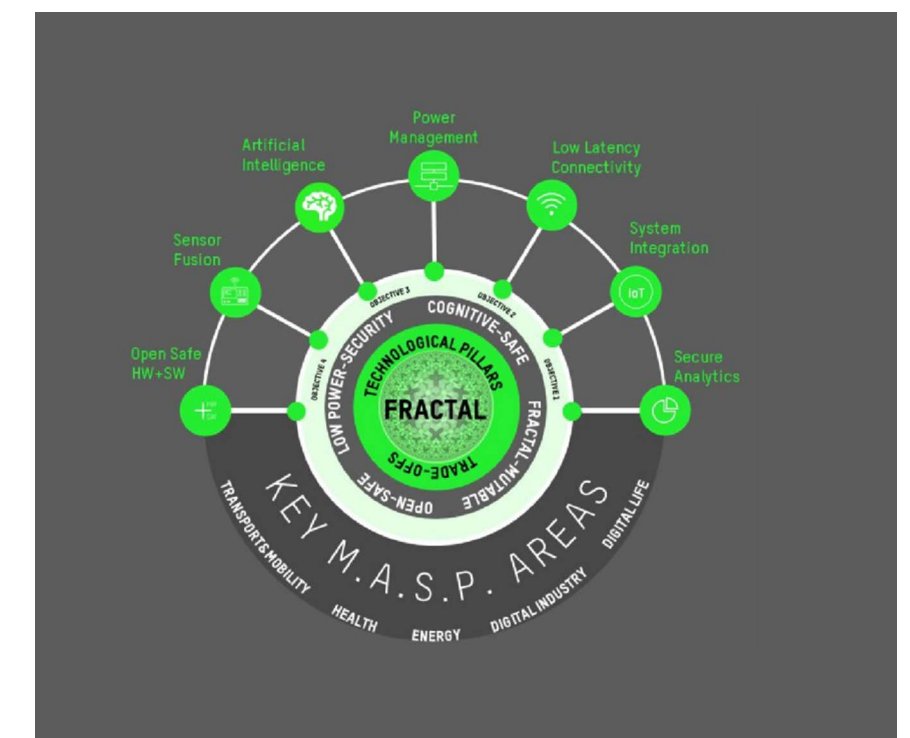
Power Management

Artificial Intelligence

Low Latency Connectivity

Sensor Fusion

System Integration

Open Safe HW+SW

Secure Analytics

IoT

OBJECTIVE 3

OBJECTIVE 2

OBJECTIVE 4

OBJECTIVE 1

COGNITIVE-SAFE

LOW POWER-SECURITY

FRACTAL-MUTABLE

OPEN-SAFE

TECHNOLOGICAL PILLARS

FRACTAL

TRADE-OFFS

KEY M.A.S.P. AREAS

TRANSPORT&MOBILITY

HEALTH

ENERGY

DIGITAL INDUSTRY

DIGITAL LIFE